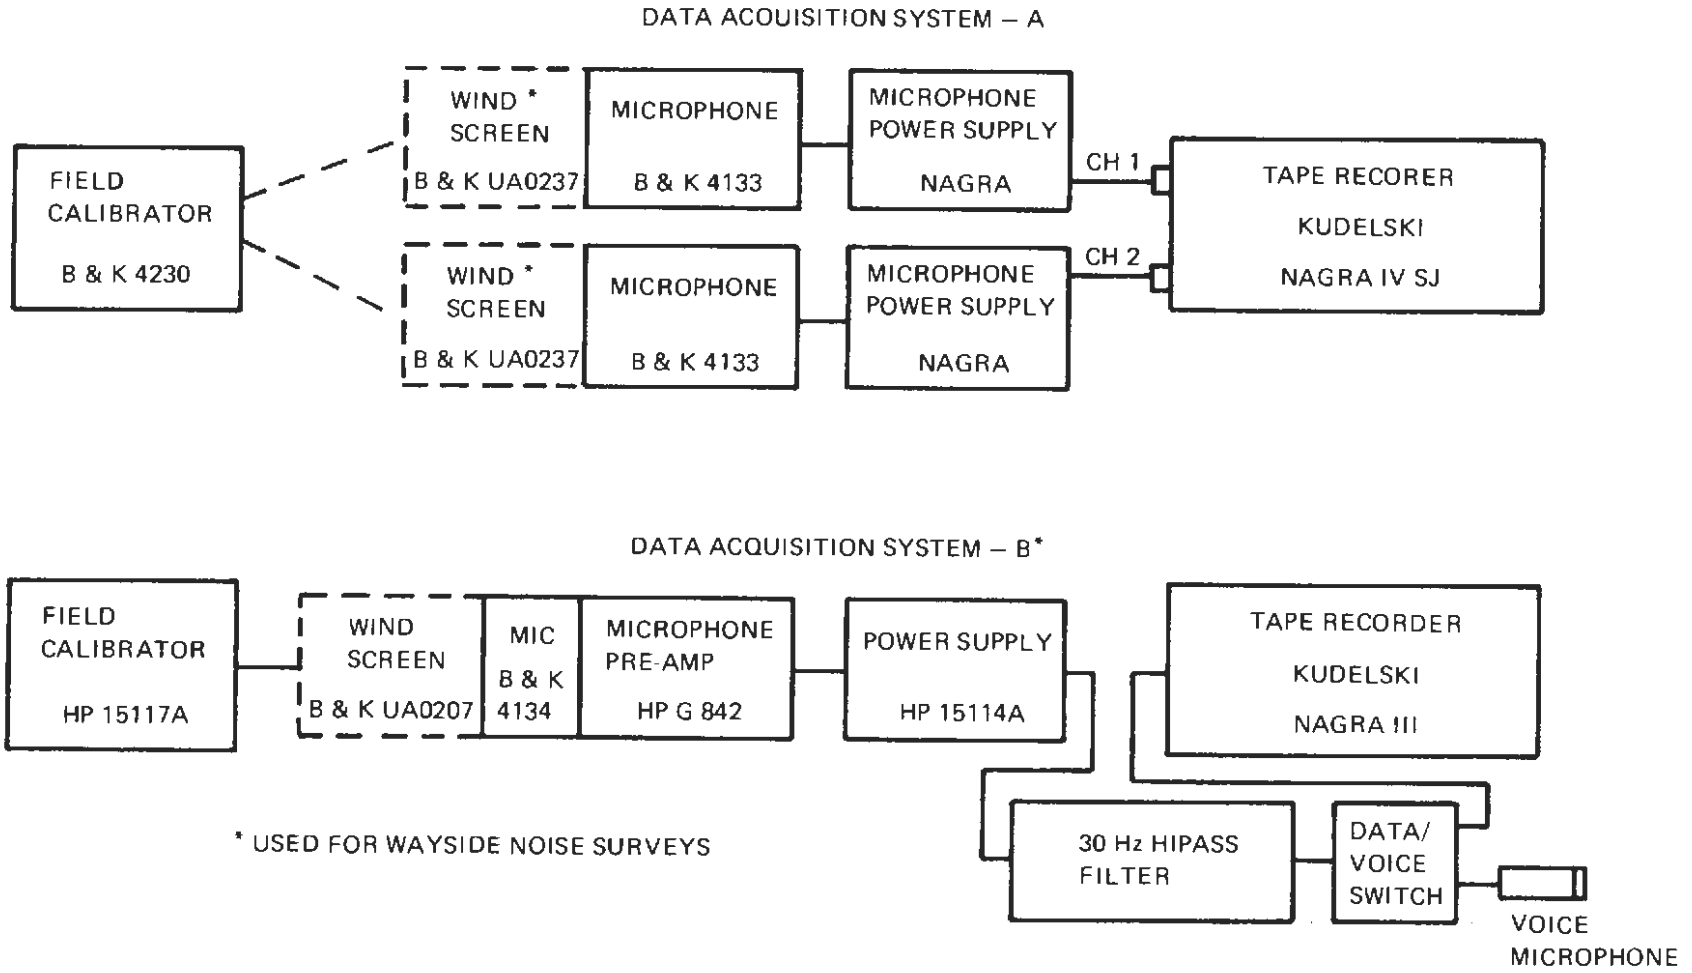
DATA ACQUISITION SYSTEM – A

FIELD CALIBRATOR

B & K 4230

WIND * SCREEN

B & K UA0237

MICROPHONE

B & K 4133

MICROPHONE POWER SUPPLY

NAGRA

CH 1

WIND * SCREEN

B & K UA0237

MICROPHONE

B & K 4133

MICROPHONE POWER SUPPLY

NAGRA

CH 2

TAPE RECORER

KUDELSKI

NAGRA IV SJ

DATA ACQUISITION SYSTEM – B*

FIELD CALIBRATOR

HP 15117A

WIND SCREEN

B & K UA0207

MIC

B & K 4134

MICROPHONE PRE-AMP

HP G 842

POWER SUPPLY

HP 15114A

TAPE RECORDER

KUDELSKI

NAGRA III

30 Hz HIPASS FILTER

DATA/ VOICE SWITCH

VOICE MICROPHONE

* USED FOR WAYSIDE NOISE SURVEYS